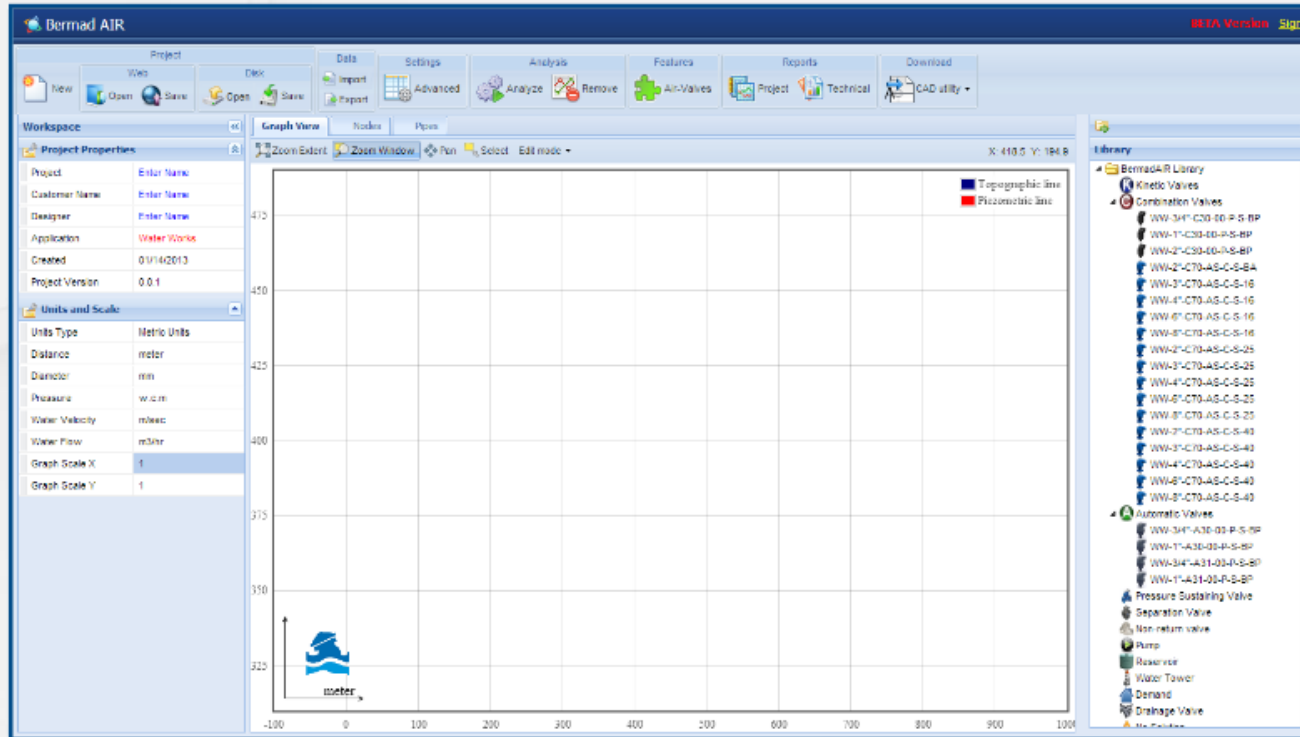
Bermad AIR

BETA Version Sign

Project

New

Web

Open Save

Disk

Open Save

Data

Import

Export

Settings

Advanced

Analysis

Analyze Remove

Features

Air-Valves

Reports

Project Technical

Download

CAD utility

Workspace

Project Properties

| Project | Enter Name |
|---|---|
| Customer Name | Enter Name |
| Designer | Enter Name |
| Application | Water Works |
| Created | 01/14/2013 |
| Project Version | 0.0.1 |

Units and Scale

| Units Type | Metric Units |
|---|---|
| Distance | meter |
| Diameter | mm |
| Pressure | w.c.m |
| Water Velocity | m/sec |
| Water Flow | m3/hr |
| Graph Scale X | 1 |
| Graph Scale Y | 1 |

Graph View Nodes Pipes

Zoom Extent Zoom Window Pan Select Edit mode

X: 418.5 Y: 194.8

Topographic line
Piezometric line

475
450
425
400
375
350
325

meter

-100 0 100 200 300 400 500 600 700 800 900 1000

Library

BermadAIR Library
Kinetic Valves
Combination Valves
WW-3/4"-C30-00-P-S-BP
WW-1"-C30-00-P-S-BP
WW-2"-C30-00-P-S-BP
WW-2"-C70-AS-C-S-BA
WW-3"-C70-AS-C-S-16
WW-4"-C70-AS-C-S-16
WW-6"-C70-AS-C-S-16
WW-8"-C70-AS-C-S-16
WW-2"-C70-AS-C-S-25
WW-3"-C70-AS-C-S-25
WW-4"-C70-AS-C-S-25
WW-6"-C70-AS-C-S-25
WW-8"-C70-AS-C-S-25
WW-2"-C70-AS-C-S-40
WW-3"-C70-AS-C-S-40
WW-4"-C70-AS-C-S-40
WW-6"-C70-AS-C-S-40
WW-8"-C70-AS-C-S-40
Automatic Valves
WW-3/4"-A30-00-P-S-BP
WW-1"-A30-00-P-S-BP
WW-3/4"-A31-00-P-S-BP
WW-1"-A31-00-P-S-BP
Pressure Sustaining Valve
Separation Valve
Non-return valve
Pump
Reservoir
Water Tower
Demand
Drainage Valve
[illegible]